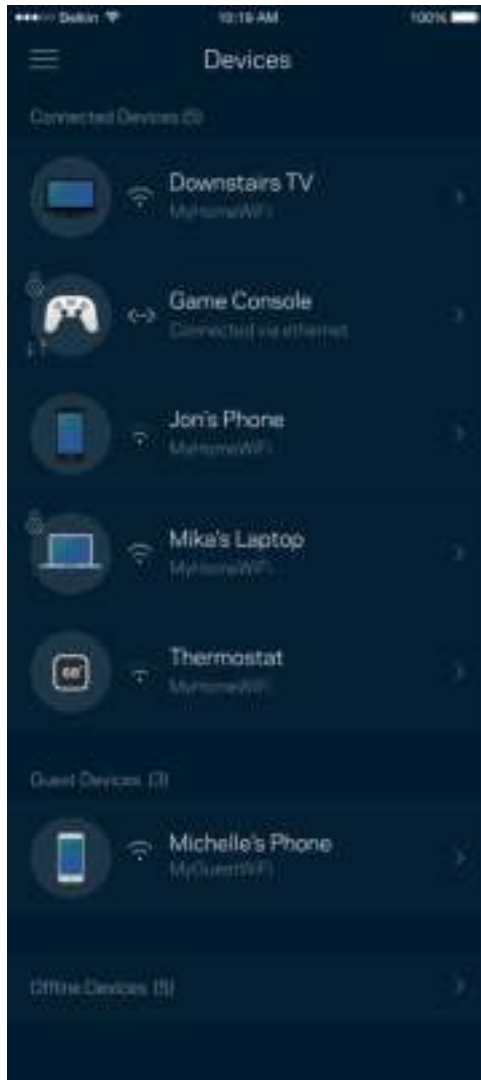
Belkin 10:19 AM 100%

Devices

Connected Devices (5)

Downstairs TV
MyHomeWiFi

Game Console
Connected via ethernet

Jon's Phone
MyHomeWiFi

Mika's Laptop
MyHomeWiFi

Thermostat
MyHomeWiFi

68°

Guest Devices (3)

Michelle's Phone
MyGuestWiFi

Offline Devices (5)